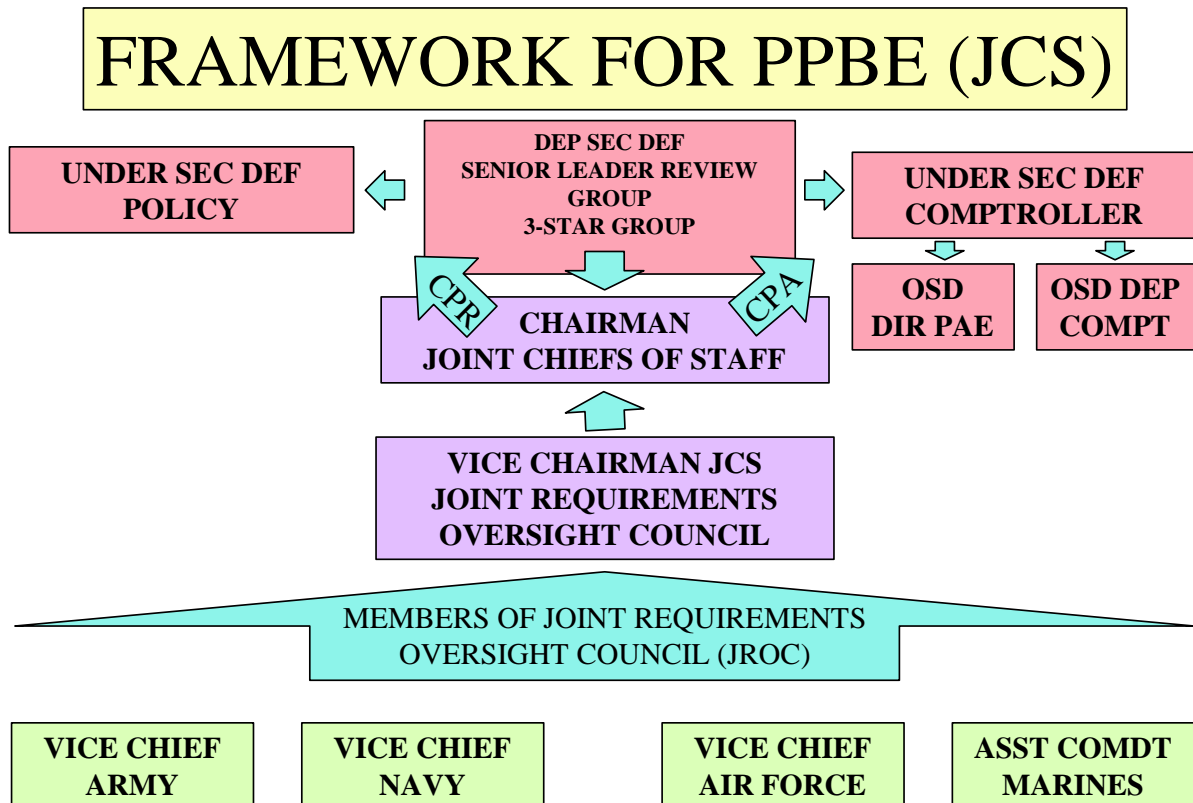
FRAMEWORK FOR PPBE (JCS)

UNDER SEC DEF
POLICY

DEP SEC DEF
SENIOR LEADER REVIEW GROUP
3-STAR GROUP

UNDER SEC DEF
COMPTROLLER

OSD
DIR PAE

OSD DEP
COMPT

CPR

CPA

CHAIRMAN
JOINT CHIEFS OF STAFF

VICE CHAIRMAN JCS
JOINT REQUIREMENTS
OVERSIGHT COUNCIL

MEMBERS OF JOINT REQUIREMENTS
OVERSIGHT COUNCIL (JROC)

VICE CHIEF
ARMY

VICE CHIEF
NAVY

VICE CHIEF
AIR FORCE

ASST COMDT
MARINES